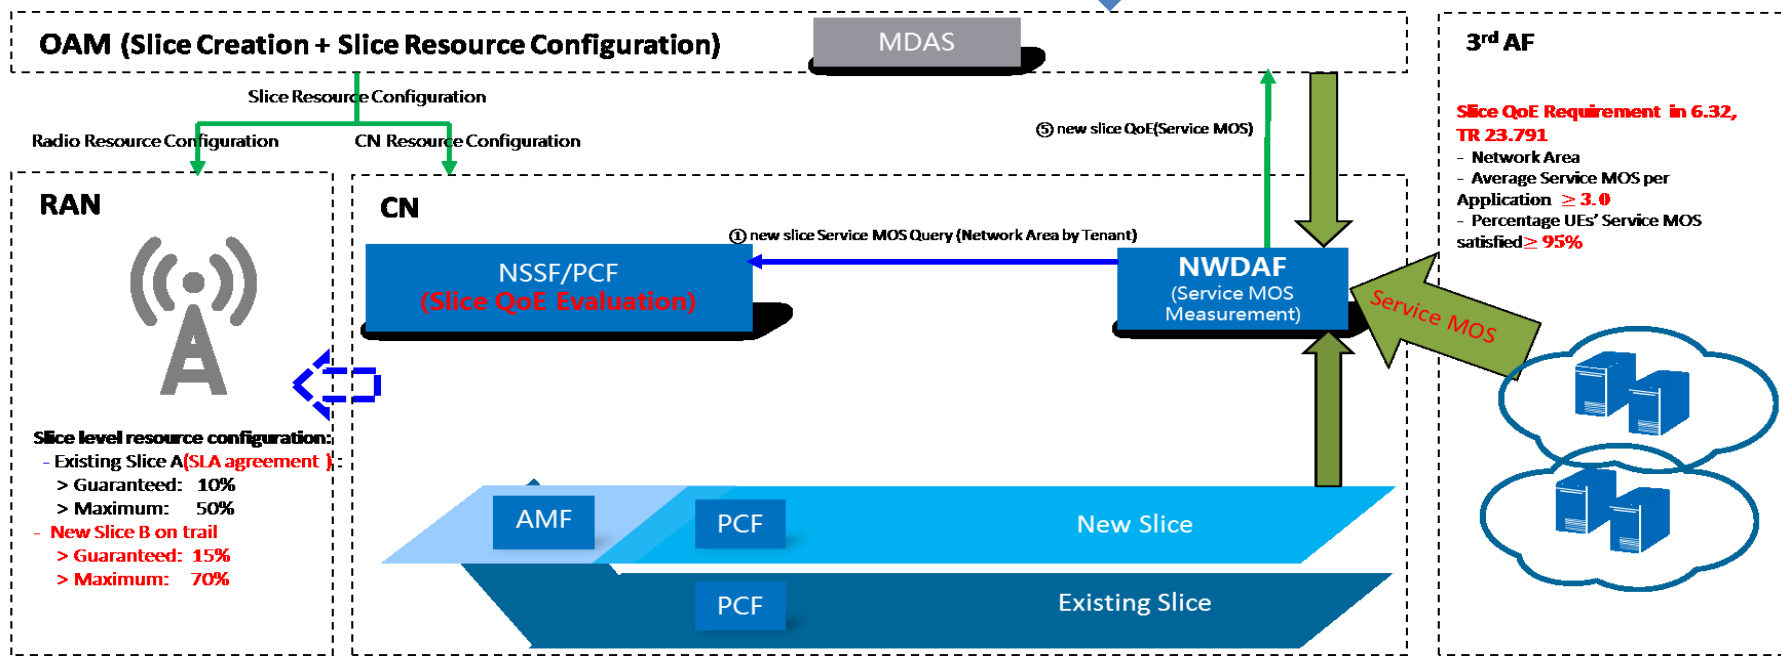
OAM (Slice Creation + Slice Resource Configuration)

MDAS

3rd AF

Slice Resource Configuration

Radio Resource Configuration

CN Resource Configuration

⑤ new slice QoE(Service MOS)

Slice QoE Requirement in 6.32, TR 23.791
- Network Area
- Average Service MOS per Application ≥ 3.0
- Percentage UEs' Service MOS satisfied ≥ 95%

RAN

CN

① new slice Service MOS Query (Network Area by Tenant)

NSSF/PCF
(Slice QoE Evaluation)

NWDAF
(Service MOS Measurement)

Service MOS

Slice level resource configuration:
- Existing Slice A(SLA agreement ):
> Guaranteed: 10%
> Maximum: 50%
- New Slice B on trail
> Guaranteed: 15%
> Maximum: 70%

AMF

PCF

New Slice

PCF

Existing Slice